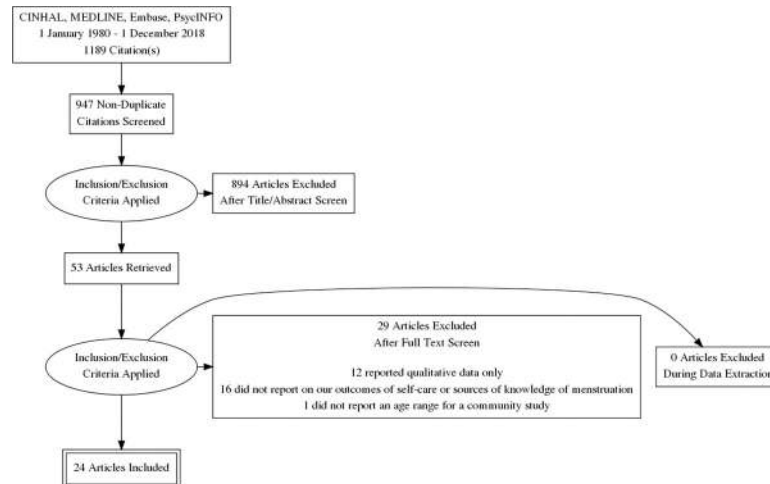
CINHAL, MEDLINE, Embase, PsycINFO
1 January 1980 - 1 December 2018
1189 Citation(s)

947 Non-Duplicate Citations Screened

Inclusion/Exclusion Criteria Applied

894 Articles Excluded After Title/Abstract Screen

53 Articles Retrieved

Inclusion/Exclusion Criteria Applied

29 Articles Excluded After Full Text Screen

12 reported qualitative data only
16 did not report on our outcomes of self-care or sources of knowledge of menstruation
1 did not report an age range for a community study

0 Articles Excluded During Data Extractio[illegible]

24 Articles Included